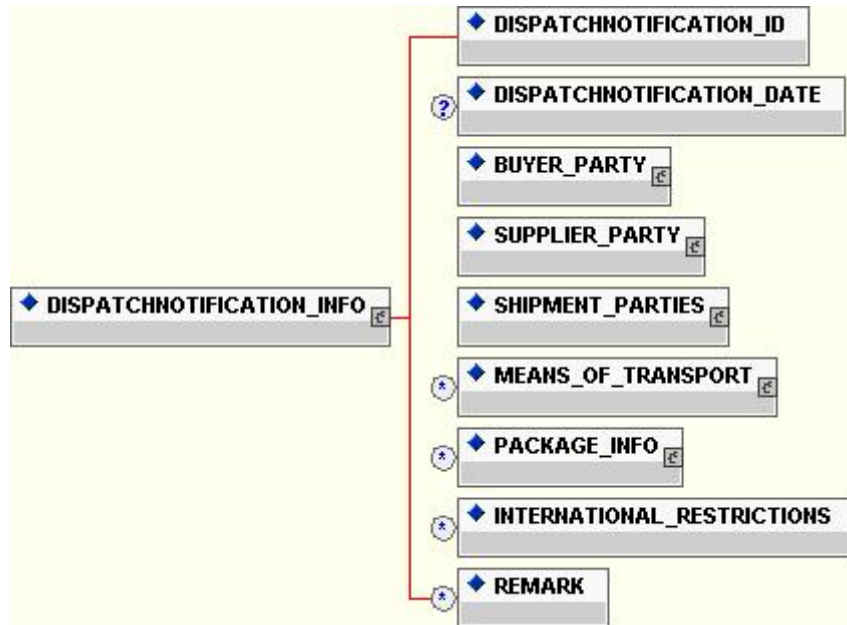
DISPATCHNOTIFICATION_INFO

DISPATCHNOTIFICATION_ID

?

DISPATCHNOTIFICATION_DATE

BUYER_PARTY

SUPPLIER_PARTY

SHIPMENT_PARTIES

*

MEANS_OF_TRANSPORT

*

PACKAGE_INFO

*

INTERNATIONAL_RESTRICTIONS

*

REMARK